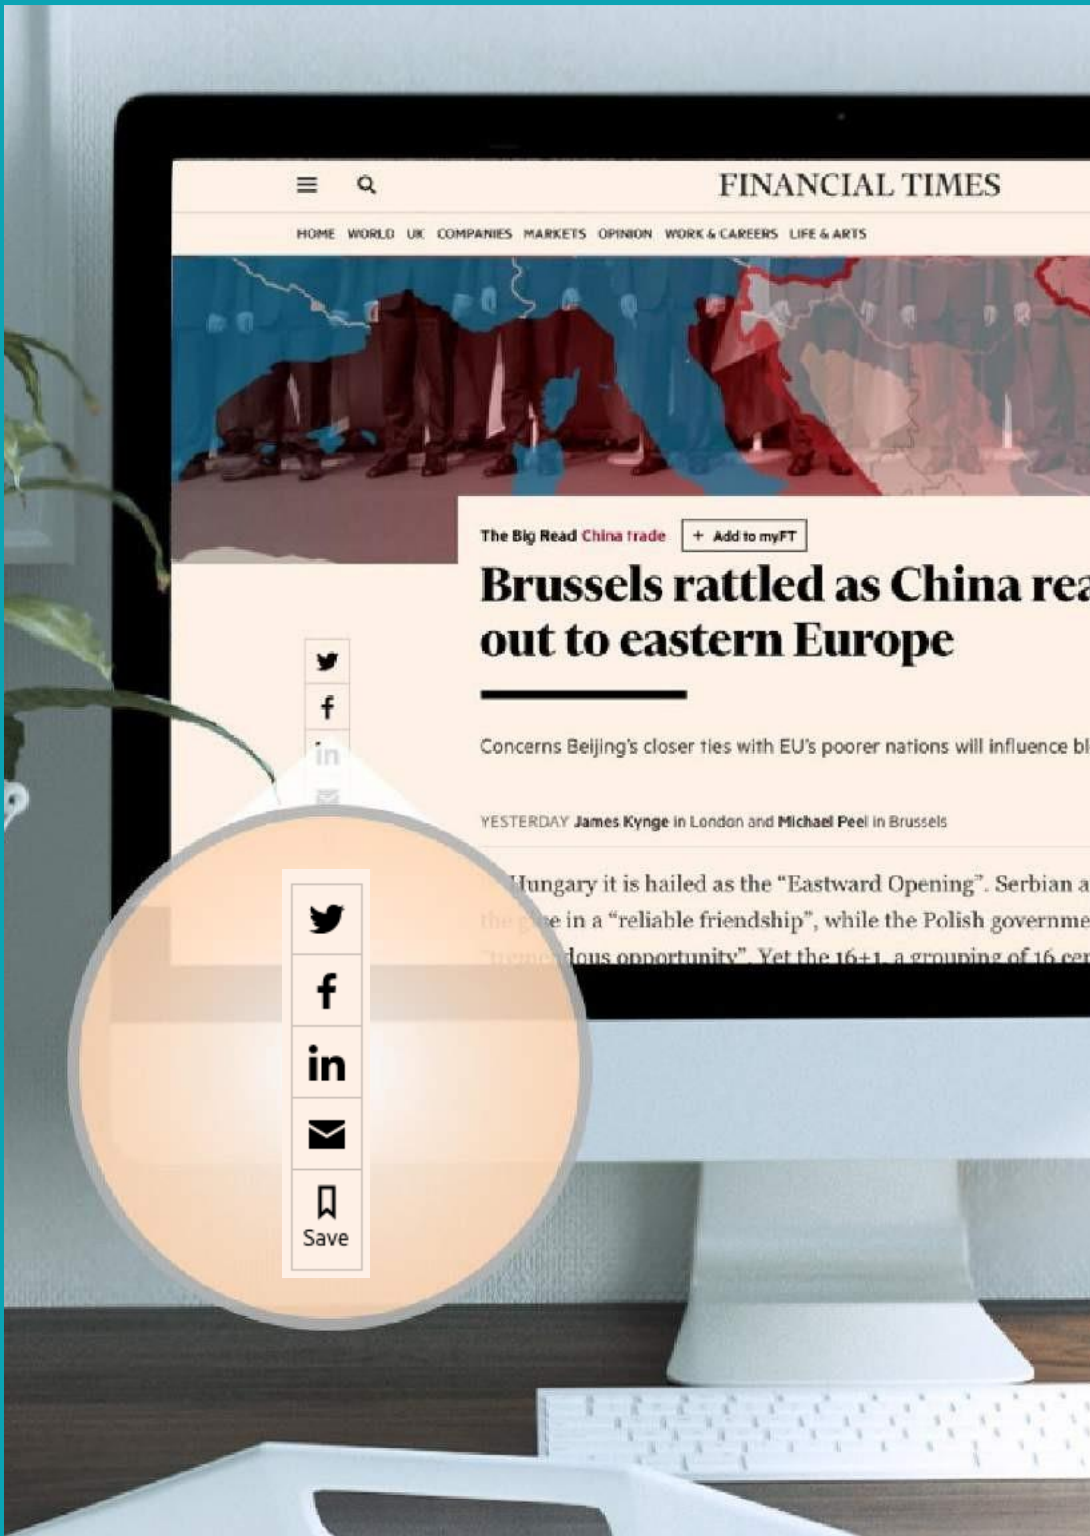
FINANCIAL TIMES

HOME WORLD UK COMPANIES MARKETS OPINION WORK & CAREERS LIFE & ARTS

The Big Read China trade + Add to myFT

Brussels rattled as China rea out to eastern Europe

Concerns Beijing's closer ties with EU's poorer nations will influence bl

YESTERDAY James Kynge in London and Michael Peel in Brussels

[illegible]ungary it is hailed as the "Eastward Opening". Serbian a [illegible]e in a "reliable friendship", while the Polish governme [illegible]dous opportunity". Yet the 16+1, a grouping of 16 ce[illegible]

Save